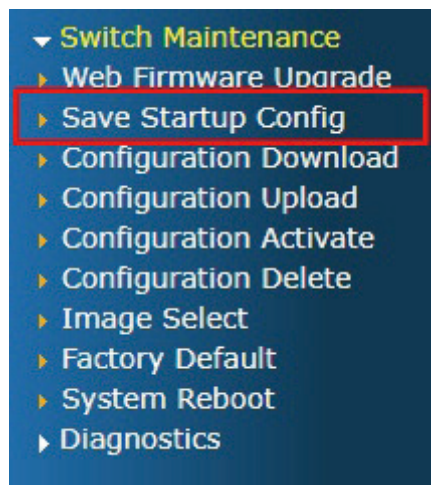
Switch Maintenance
Web Firmware Upgrade
Save Startup Config
Configuration Download
Configuration Upload
Configuration Activate
Configuration Delete
Image Select
Factory Default
System Reboot
Diagnostics